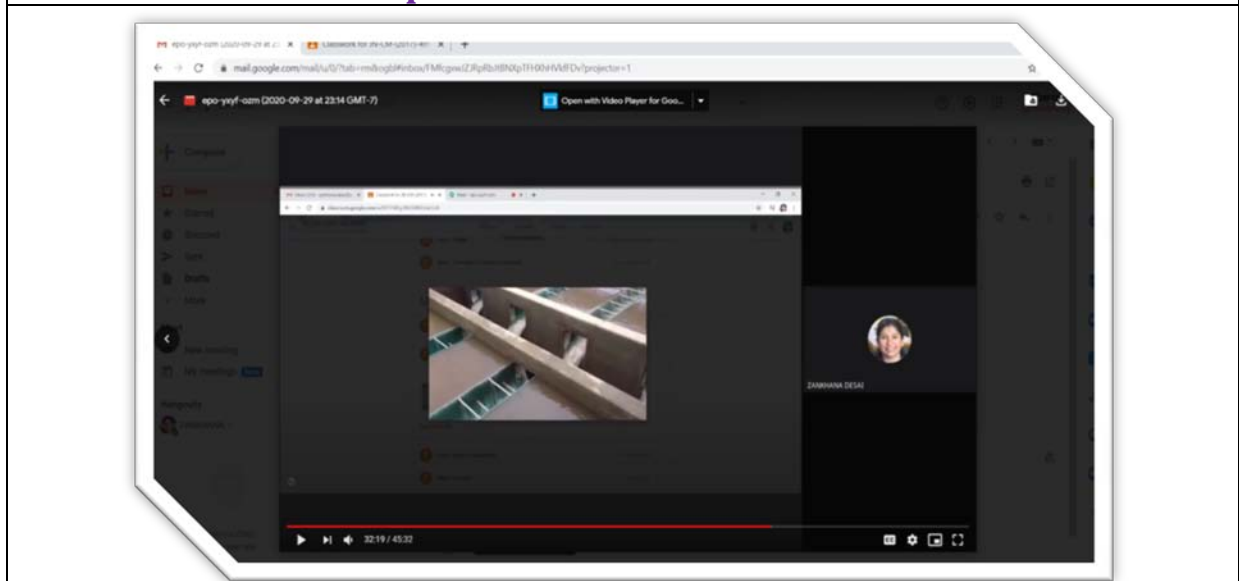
epo-yxyf-ozm (2020-09-29 at 2 × | Classwork for IN-CM-(2017)-4th × | +

mail.google.com/mail/u/0/?tab=rm&ogbl#inbox/FMfcgxwJZRpRbJtBNXpTFHXhHVMFDv?projector=1

epo-yxyf-ozm (2020-09-29 at 23:14 GMT-7)

Open with Video Player for Goo...

Compose

Inbox

Starred

Snoozed

Sent

Drafts

More

Meet

New meeting

My meetings New

Hangouts

ZANKHANA DESAI

32:19 / 45:32